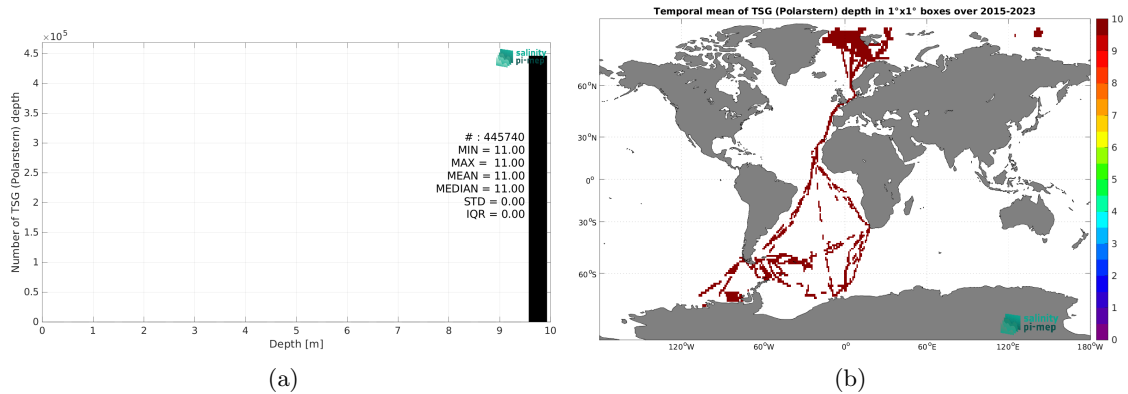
$\times 10^5$
4.5
4
3.5
3
2.5
2
1.5
1
0.5
0

Number of TSG (Polarstern) depth

salinity pi-mep

# : 445740
MIN = 11.00
MAX = 11.00
MEAN = 11.00
MEDIAN = 11.00
STD = 0.00
IQR = 0.00

0 1 2 3 4 5 6 7 8 9 10
Depth [m]

(a)

Temporal mean of TSG (Polarstern) depth in 1°x1° boxes over 2015-2023

60°N
30°N
0°
30°S
60°S

120°W 60°W 0° 60°E 120°E 180°W

salinity pi-mep

10
9
8
7
6
5
4
3
2
1
0

(b)